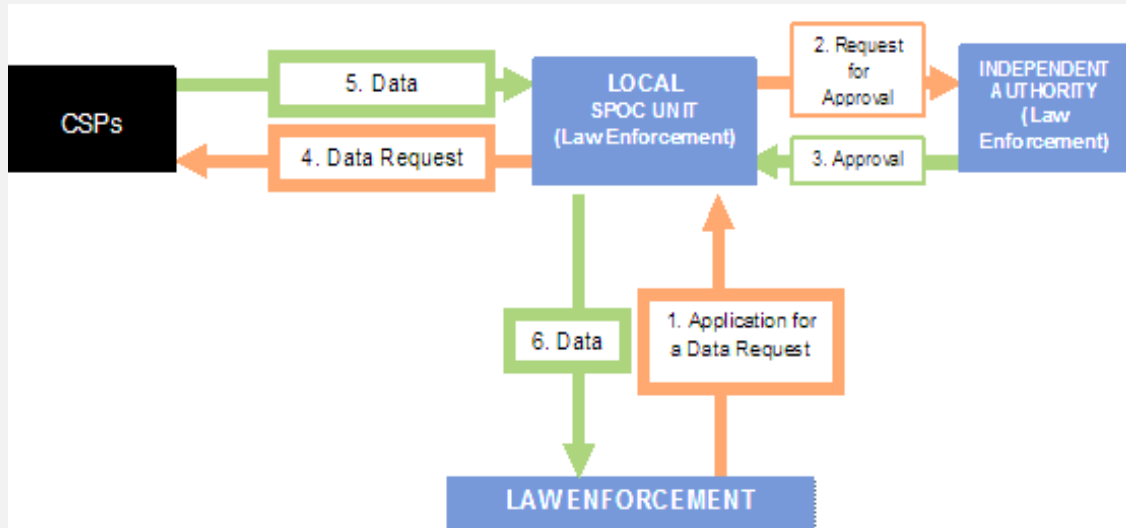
CSPs

5. Data

4. Data Request

LOCAL SPOC UNIT (Law Enforcement)

2. Request for Approval

INDEPENDENT AUTHORITY (Law Enforcement)

3. Approval

6. Data

1. Application for a Data Request

LAW ENFORCEMENT